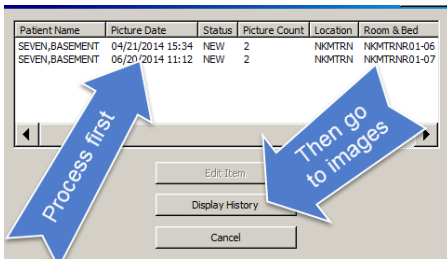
| Patient Name | Picture Date | Status | Picture Count | Location | Room & Bed |
|---|---|---|---|---|---|
| SEVEN,BASEMENT | 04/21/2014 15:34 | NEW | 2 | NKMTRN | NKMTRNR01-06 |
| SEVEN,BASEMENT | 06/20/2014 11:12 | NEW | 2 | NKMTRN | NKMTRNR01-07 |

Process first

Then go to images

Edit Item

Display History

Cancel